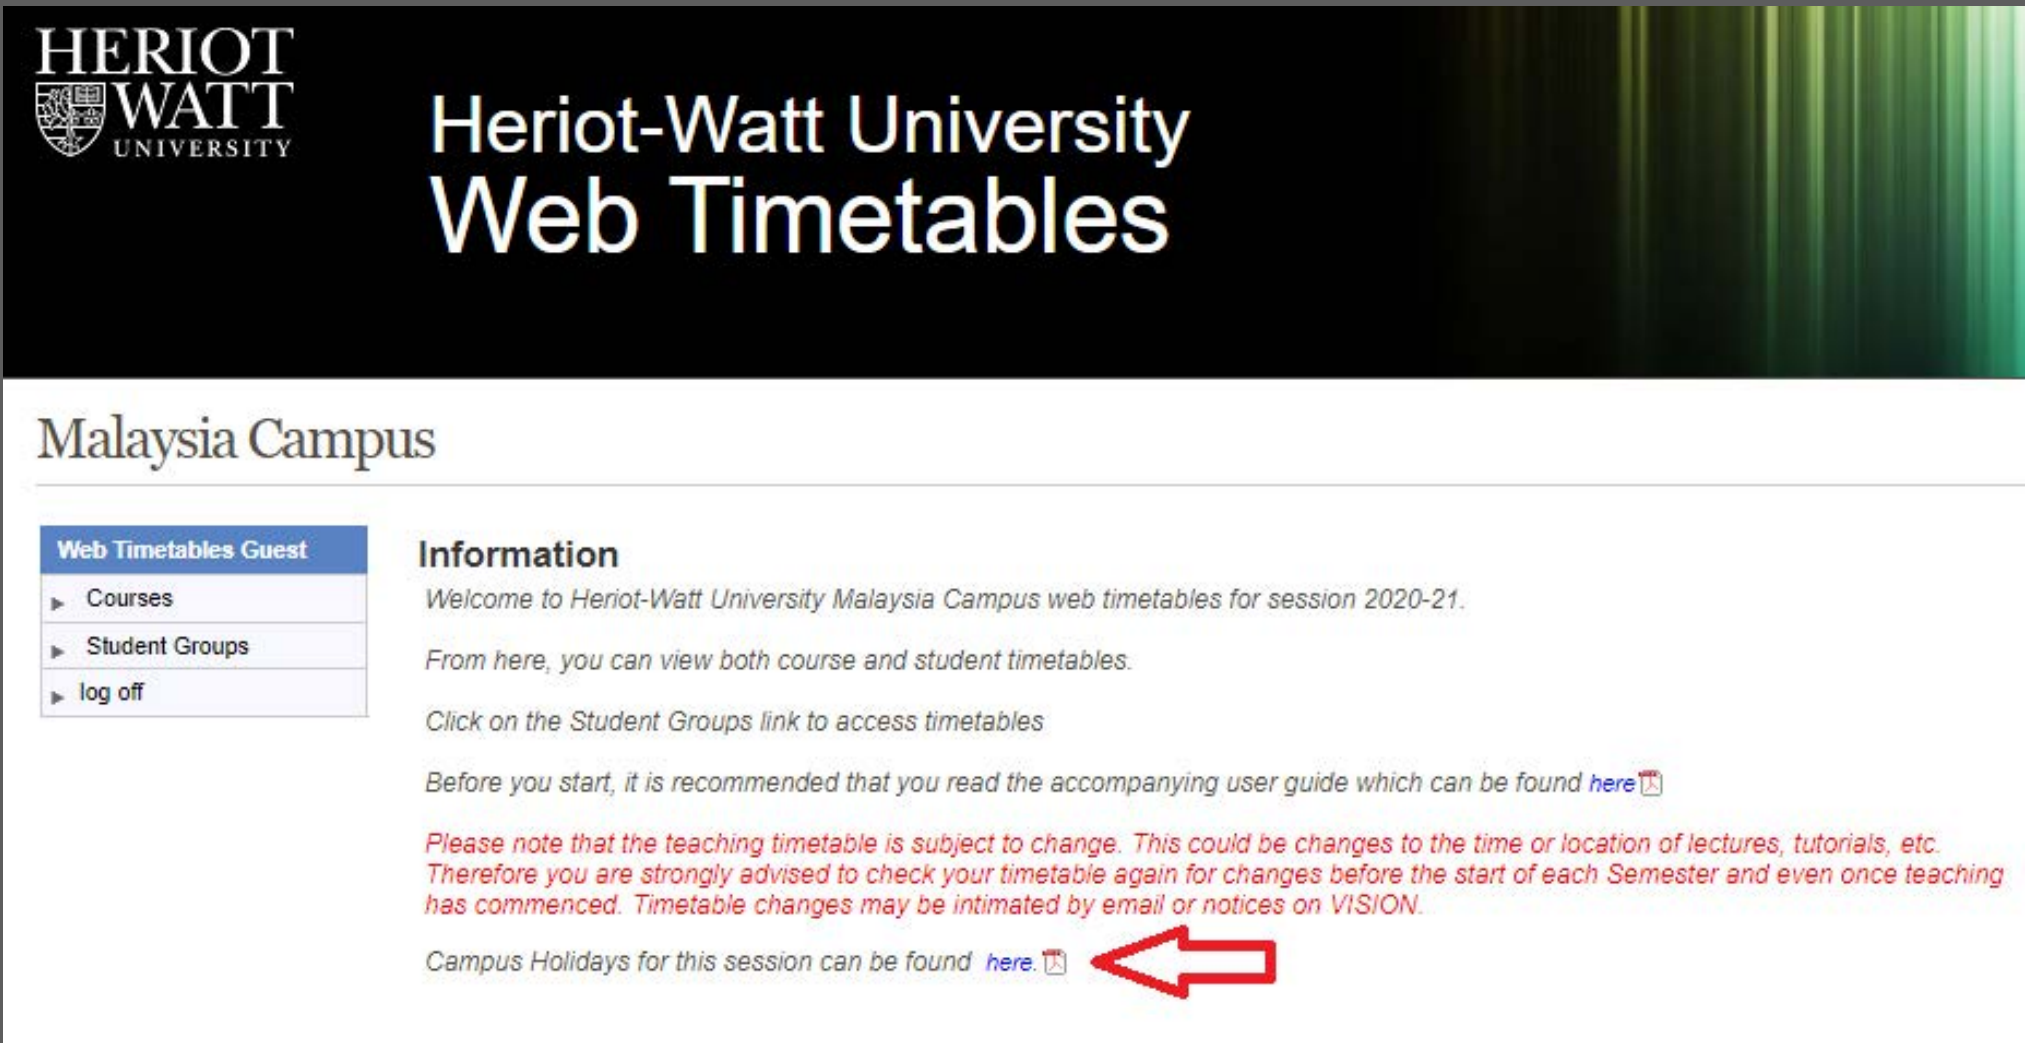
HERIOT WATT UNIVERSITY

Heriot-Watt University
Web Timetables

Malaysia Campus

Web Timetables Guest
Courses
Student Groups
log off

Information

Welcome to Heriot-Watt University Malaysia Campus web timetables for session 2020-21.

From here, you can view both course and student timetables.

Click on the Student Groups link to access timetables

Before you start, it is recommended that you read the accompanying user guide which can be found here

Please note that the teaching timetable is subject to change. This could be changes to the time or location of lectures, tutorials, etc. Therefore you are strongly advised to check your timetable again for changes before the start of each Semester and even once teaching has commenced. Timetable changes may be intimated by email or notices on VISION.

Campus Holidays for this session can be found here.